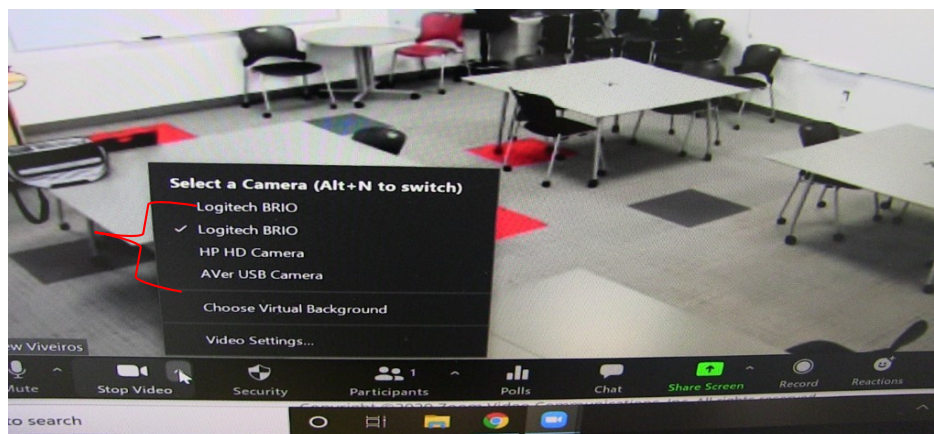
Select a Camera (Alt+N to switch)
Logitech BRIO
✓ Logitech BRIO
HP HD Camera
AVer USB Camera
Choose Virtual Background
Video Settings...

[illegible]w Viveiros
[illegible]ute
Stop Video
Security
Participants 1
Polls
Chat
Share Screen
Record
Reactions

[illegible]o search